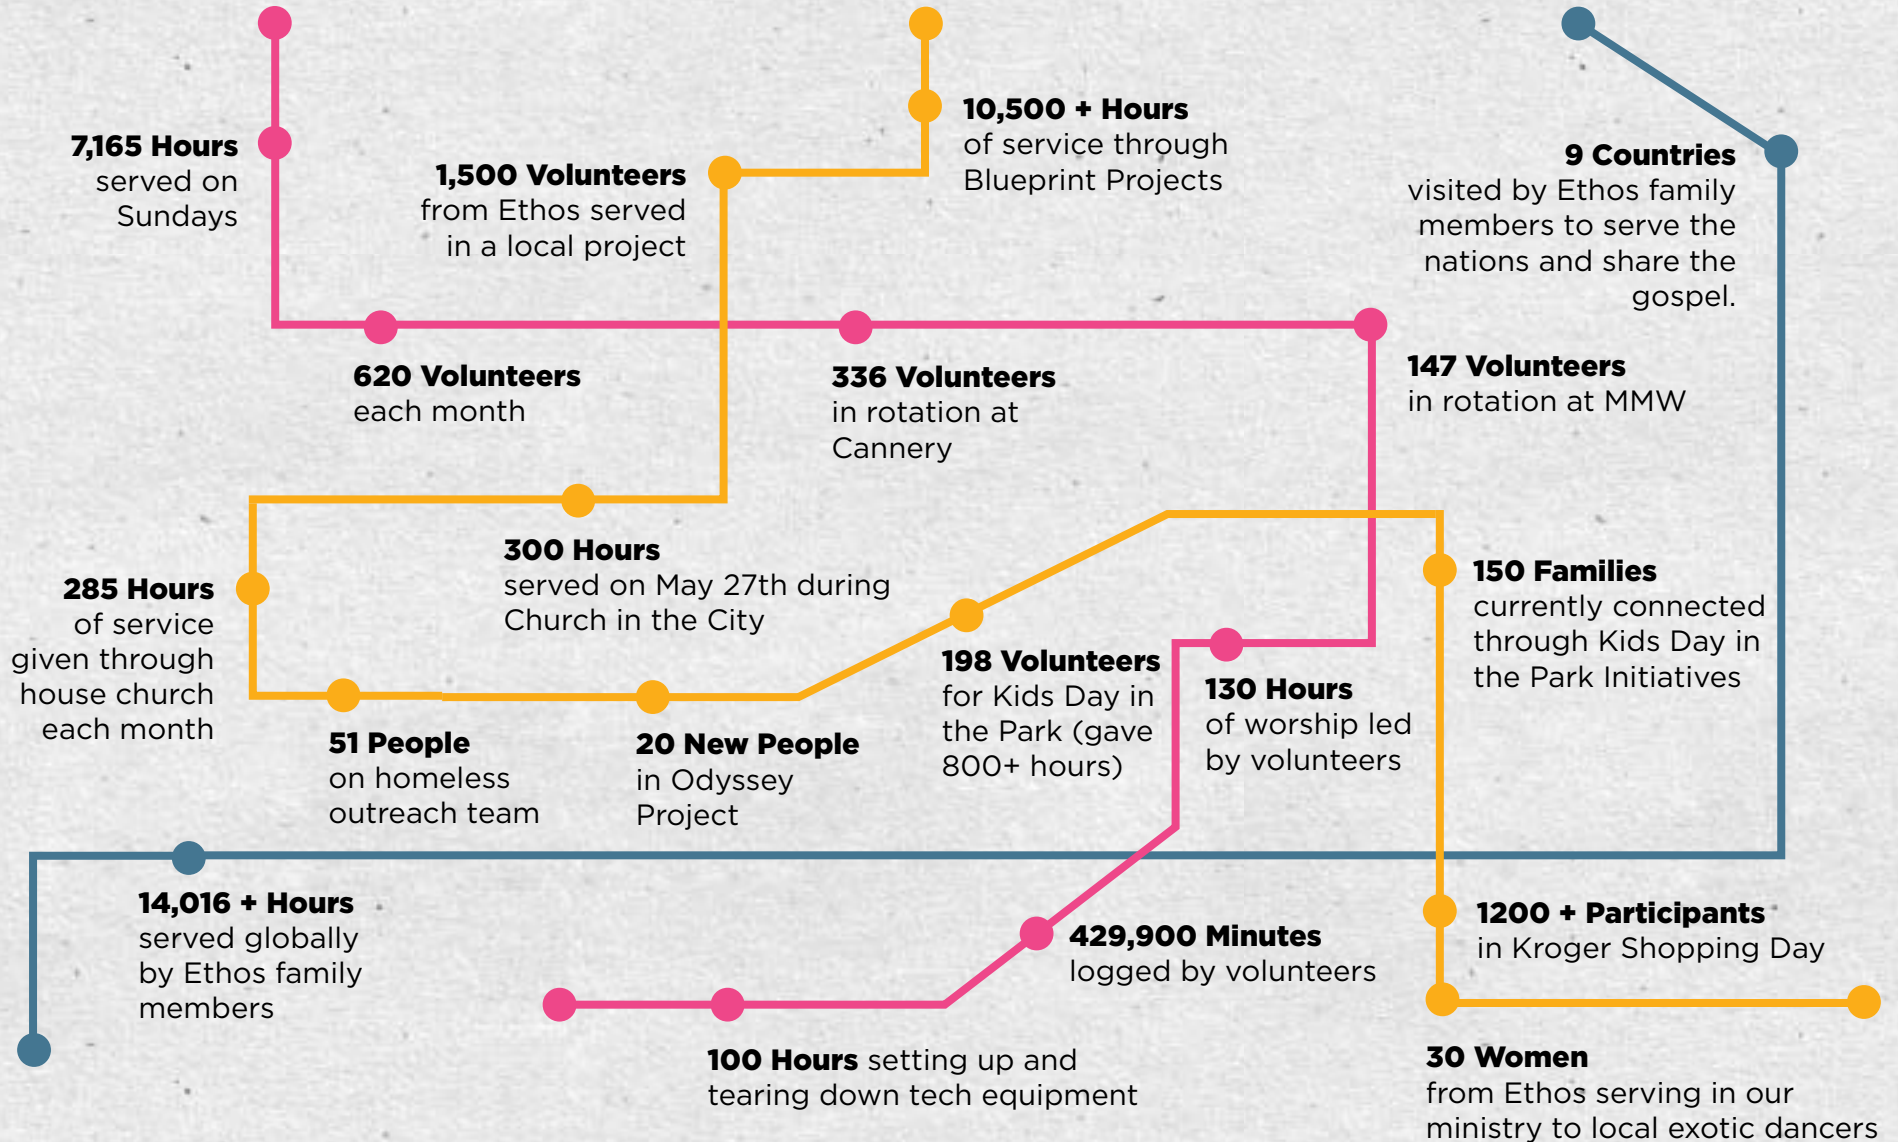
7,165 Hours
served on Sundays

1,500 Volunteers
from Ethos served in a local project

10,500 + Hours
of service through Blueprint Projects

9 Countries
visited by Ethos family members to serve the nations and share the gospel.

620 Volunteers
each month

336 Volunteers
in rotation at Cannery

147 Volunteers
in rotation at MMW

285 Hours
of service given through house church each month

300 Hours
served on May 27th during Church in the City

150 Families
currently connected through Kids Day in the Park Initiatives

51 People
on homeless outreach team

20 New People
in Odyssey Project

198 Volunteers
for Kids Day in the Park (gave 800+ hours)

130 Hours
of worship led by volunteers

14,016 + Hours
served globally by Ethos family members

429,900 Minutes
logged by volunteers

1200 + Participants
in Kroger Shopping Day

100 Hours setting up and tearing down tech equipment

30 Women
from Ethos serving in our ministry to local exotic dancers